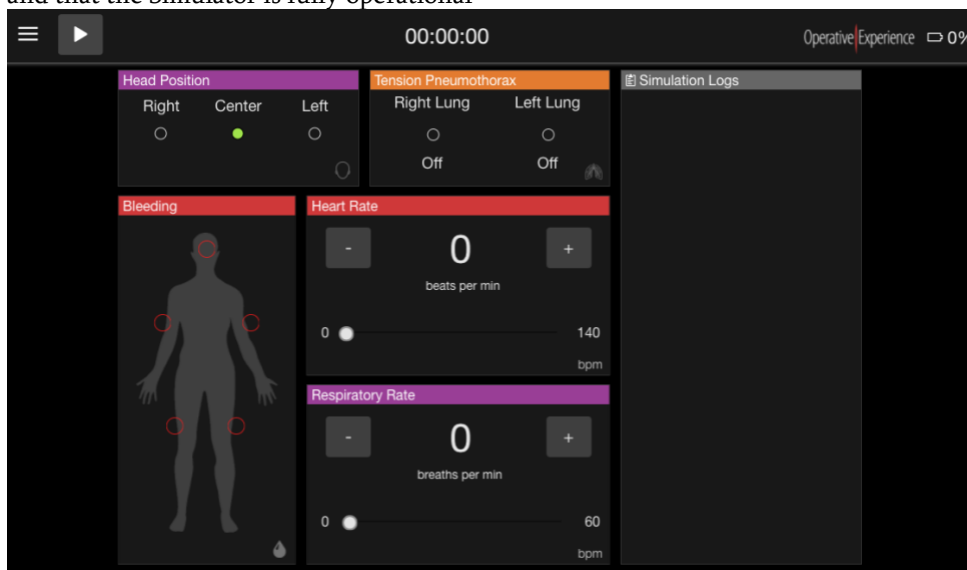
and that the Simulator is fully operational

00:00:00

Operative Experience 0%

Head Position
Right Center Left

Tension Pneumothorax
Right Lung Left Lung
Off Off

Simulation Logs

Bleeding

Heart Rate
-
0
+
beats per min
0 140
bpm

Respiratory Rate
-
0
+
breaths per min
0 60
bpm